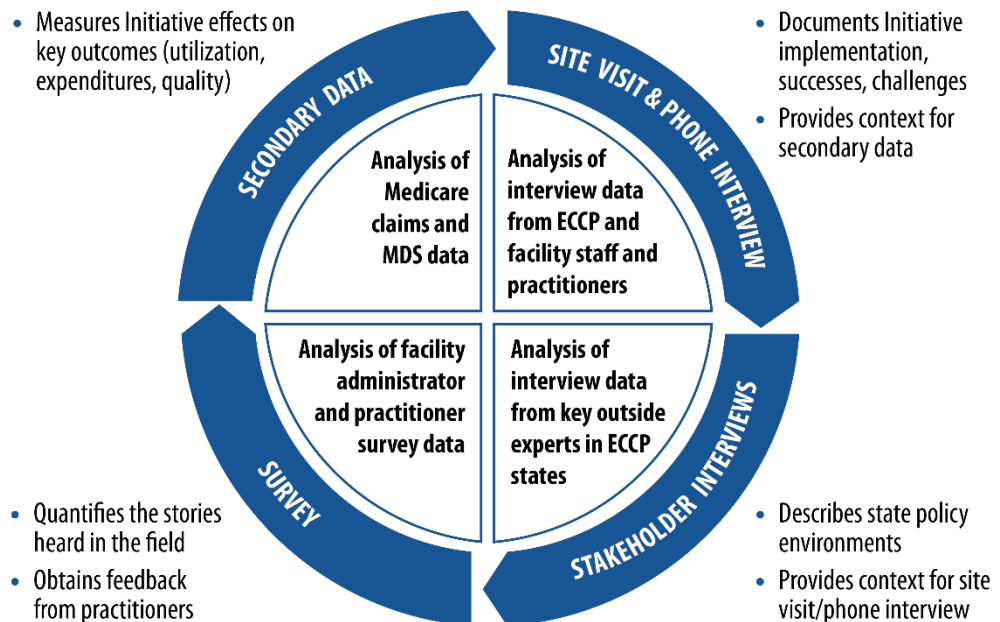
• Measures Initiative effects on key outcomes (utilization, expenditures, quality)

• Documents Initiative implementation, successes, challenges
• Provides context for secondary data

SECONDARY DATA

SITE VISIT & PHONE INTERVIEW

Analysis of Medicare claims and MDS data

Analysis of interview data from ECCP and facility staff and practitioners

Analysis of facility administrator and practitioner survey data

Analysis of interview data from key outside experts in ECCP states

SURVEY

STAKEHOLDER INTERVIEWS

• Quantifies the stories heard in the field
• Obtains feedback from practitioners

• Describes state policy environments
• Provides context for site visit/phone interview